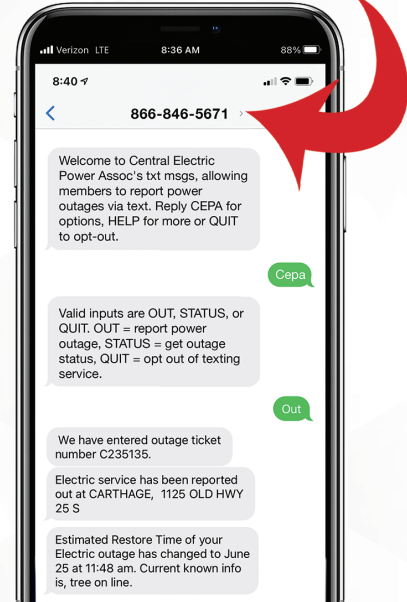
Verizon LTE 8:36 AM 88%

8:40

866-846-5671

Welcome to Central Electric Power Assoc's txt msgs, allowing members to report power outages via text. Reply CEPA for options, HELP for more or QUIT to opt-out.

Cepa

Valid inputs are OUT, STATUS, or QUIT. OUT = report power outage, STATUS = get outage status, QUIT = opt out of texting service.

Out

We have entered outage ticket number C235135.

Electric service has been reported out at CARTHAGE, 1125 OLD HWY 25 S

Estimated Restore Time of your Electric outage has changed to June 25 at 11:48 am. Current known info is, tree on line.